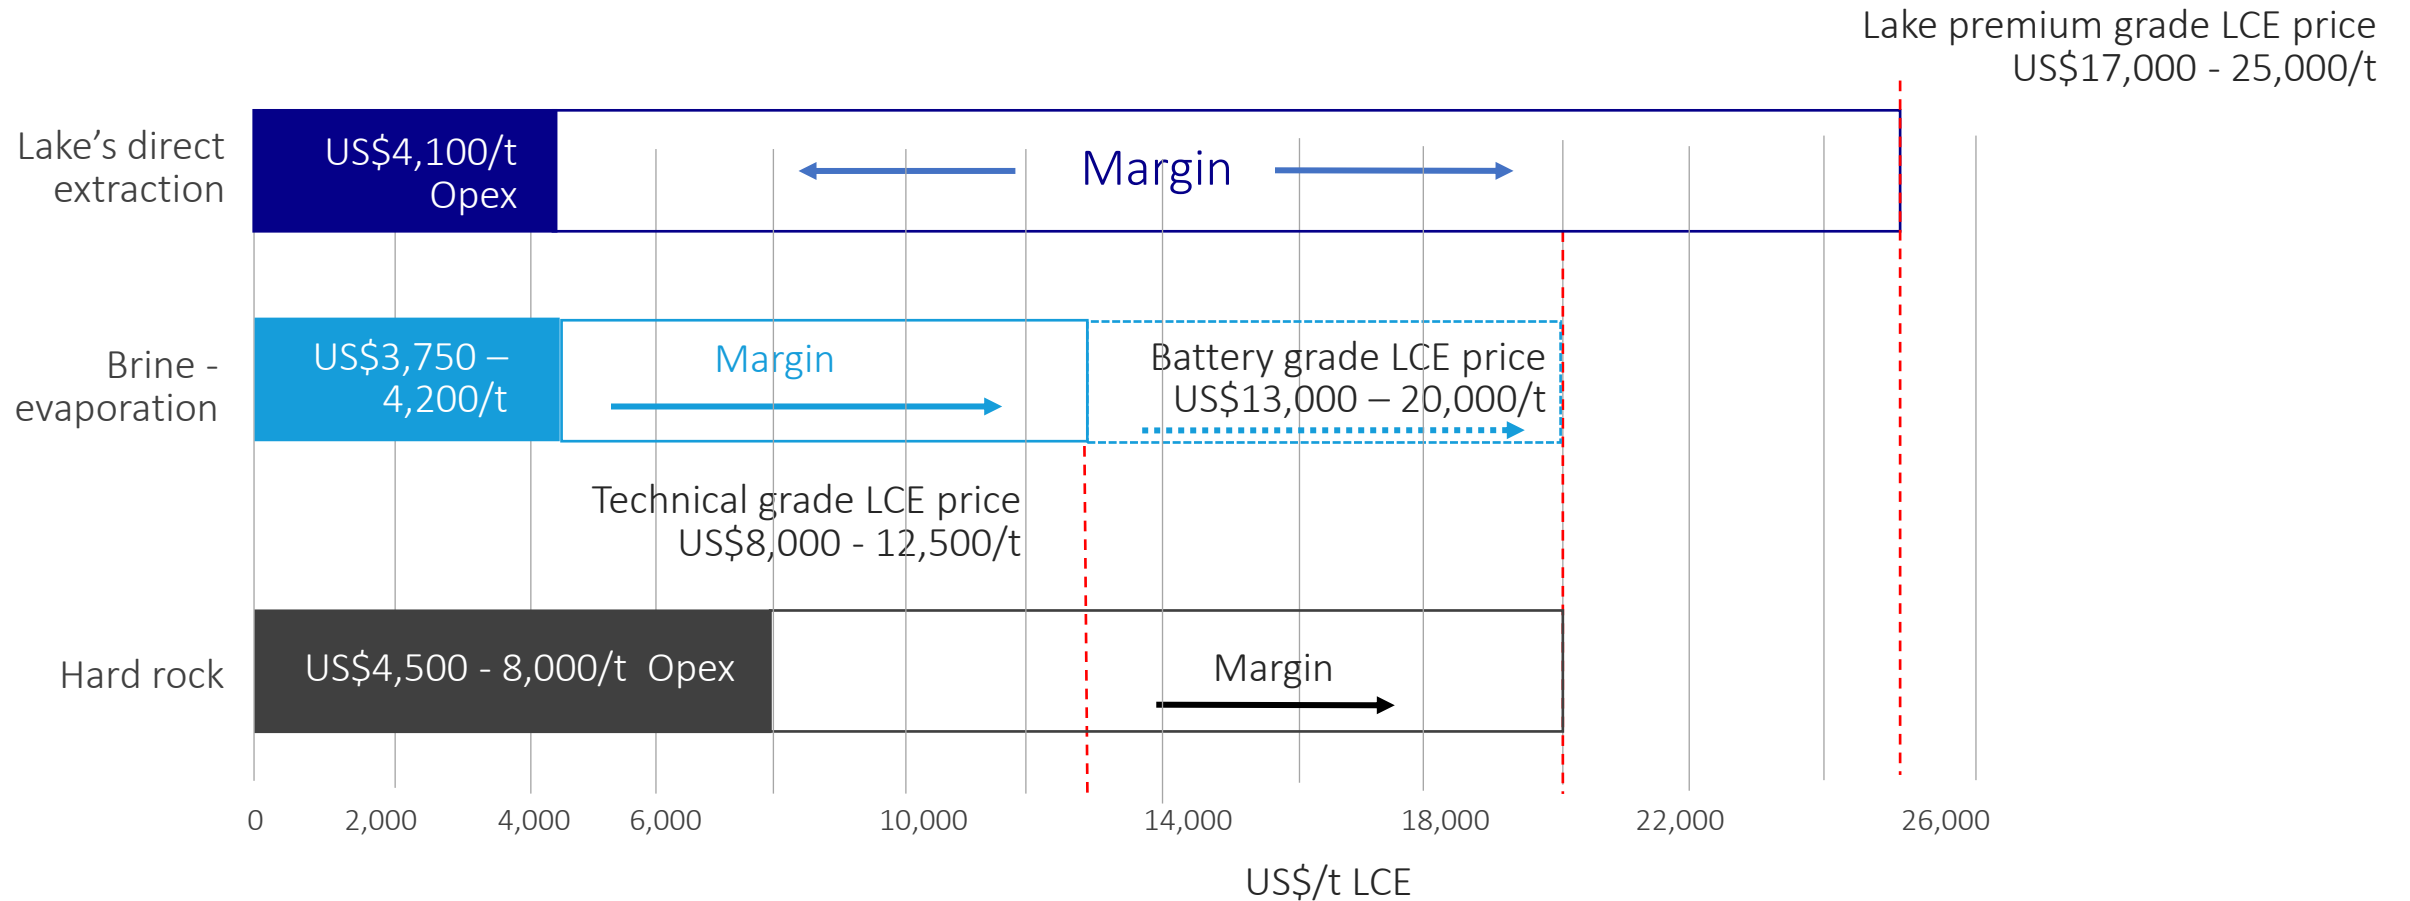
Lake premium grade LCE price
US$17,000 - 25,000/t

Lake's direct extraction

US$4,100/t Opex

Margin

Brine - evaporation

US$3,750 – 4,200/t

Margin

Battery grade LCE price
US$13,000 – 20,000/t

Technical grade LCE price
US$8,000 - 12,500/t

Hard rock

US$4,500 - 8,000/t Opex

Margin

0
2,000
4,000
6,000
10,000
14,000
18,000
22,000
26,000

US$/t LCE